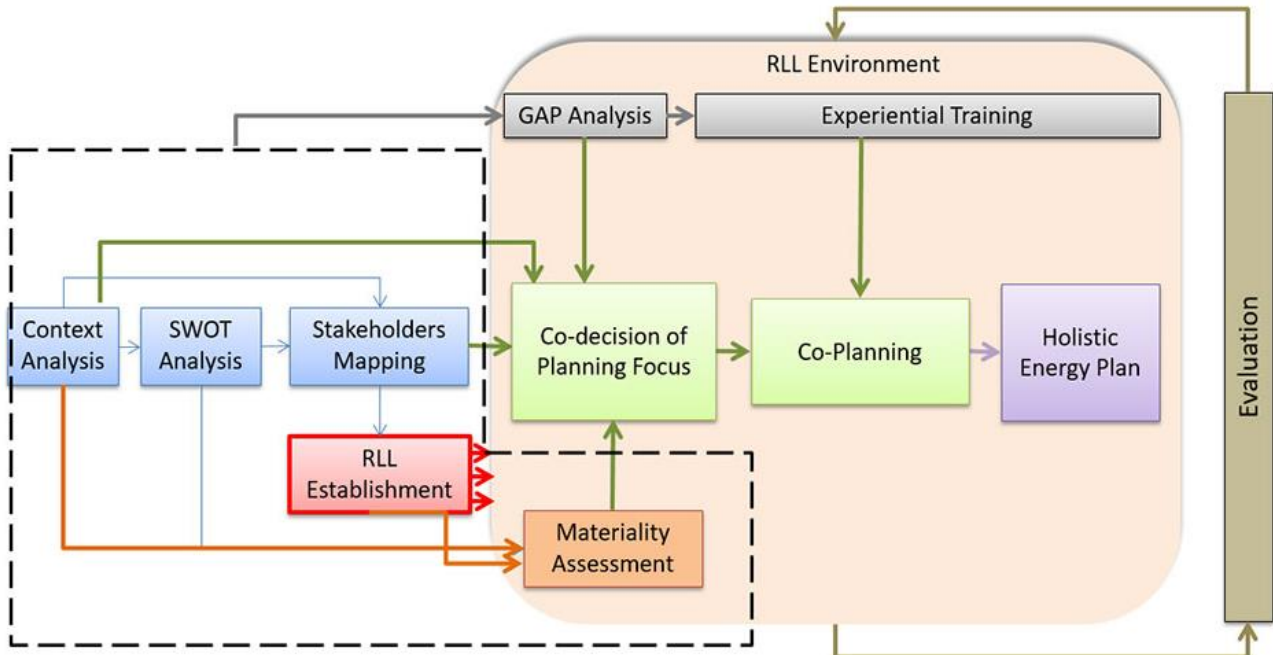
RLL Environment

GAP Analysis

Experiential Training

Context Analysis

SWOT Analysis

Stakeholders Mapping

Co-decision of Planning Focus

Co-Planning

Holistic Energy Plan

RLL Establishment

Materiality Assessment

Evaluation